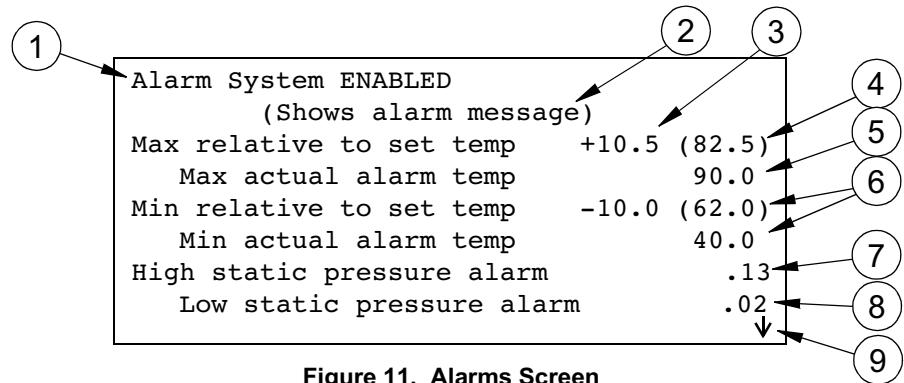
1 2 3 4 5 6 7 8 9

Alarm System ENABLED
(Shows alarm message)
Max relative to set temp +10.5 (82.5)
Max actual alarm temp 90.0
Min relative to set temp −10.0 (62.0)
Min actual alarm temp 40.0
High static pressure alarm .13
Low static pressure alarm .02
↓

Figure 11. Alarms Screen